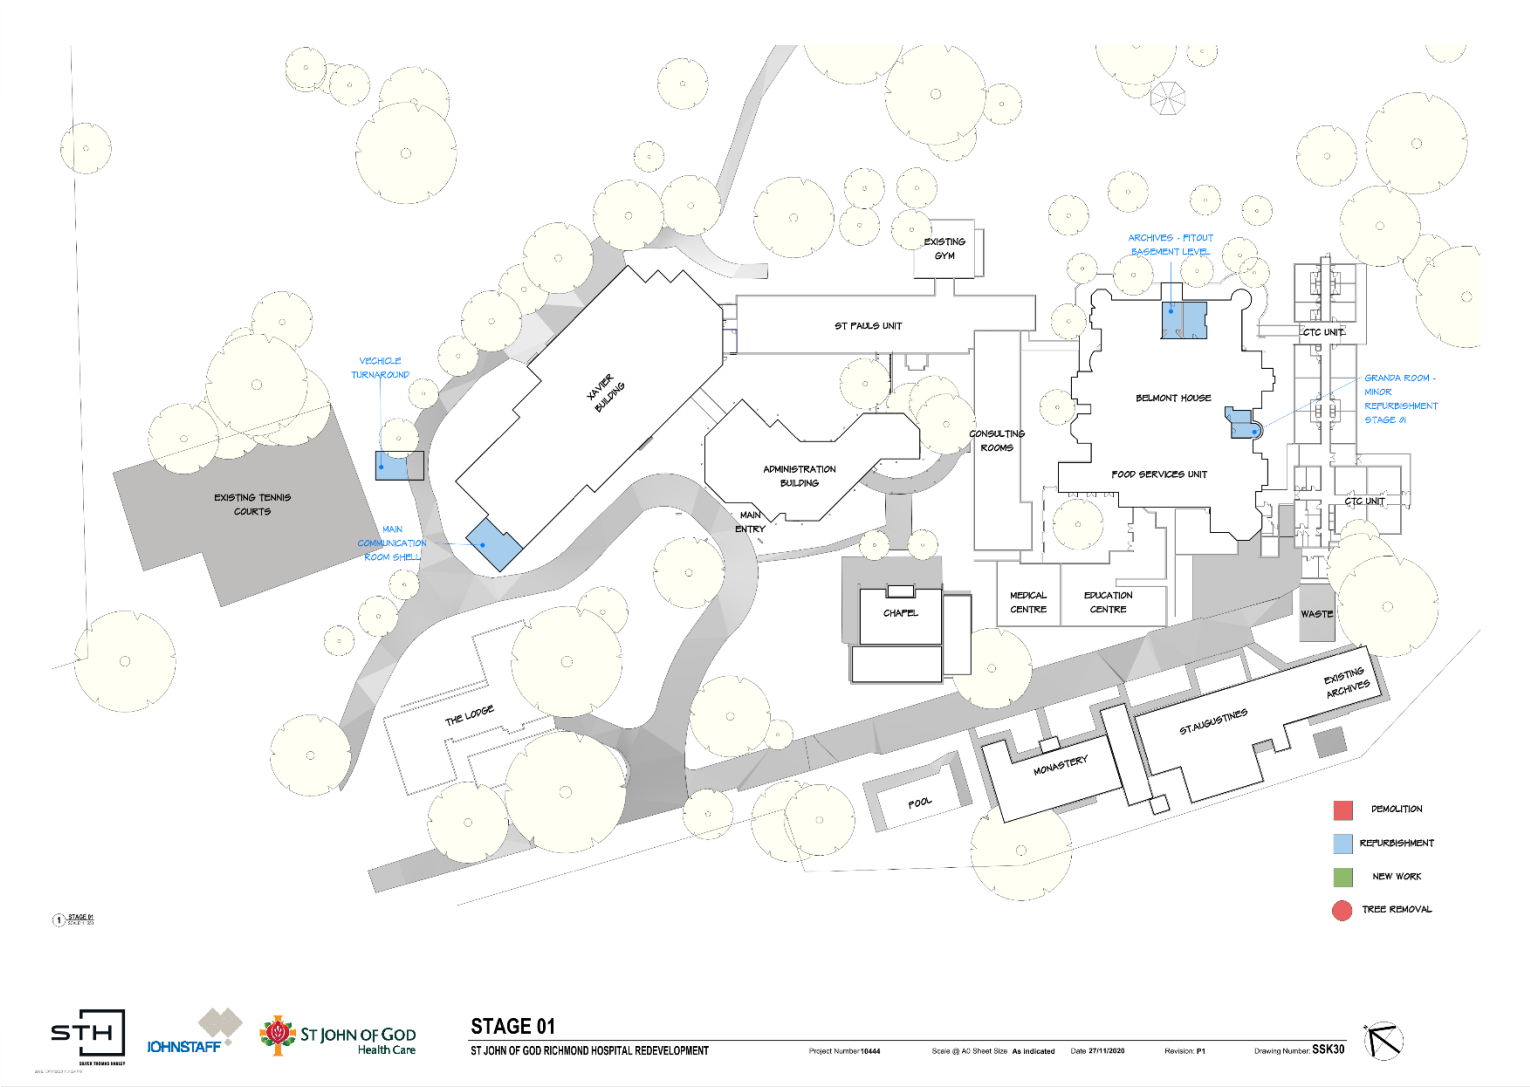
EXISTING GYM

ST PAULS UNIT

XAVIER BUILDING

ARCHIVES - FITOUT BASEMENT LEVEL

CTC UNIT

GRANDA ROOM - MINOR REFURBISHMENT STAGE 01

BELMONT HOUSE

VECHICLE TURNAROUND

CONSULTING ROOMS

ADMINISTRATION BUILDING

FOOD SERVICES UNIT

CTC UNIT

EXISTING TENNIS COURTS

MAIN COMMUNICATION ROOM SHELL

MAIN ENTRY

CHAPEL

MEDICAL CENTRE

EDUCATION CENTRE

WASTE

THE LODGE

EXISTING ARCHIVES

ST.AUGUSTINES

MONASTERY

POOL

DEMOLITION

REFURBISHMENT

NEW WORK

TREE REMOVAL

1 STAGE 01

STH

JOHNSTAFF

ST JOHN OF GOD Health Care

STAGE 01

ST JOHN OF GOD RICHMOND HOSPITAL REDEVELOPMENT

Project Number 10444

Scale @ A0 Sheet Size As indicated

Date 27/11/2020

Revision: P1

Drawing Number: SSK30